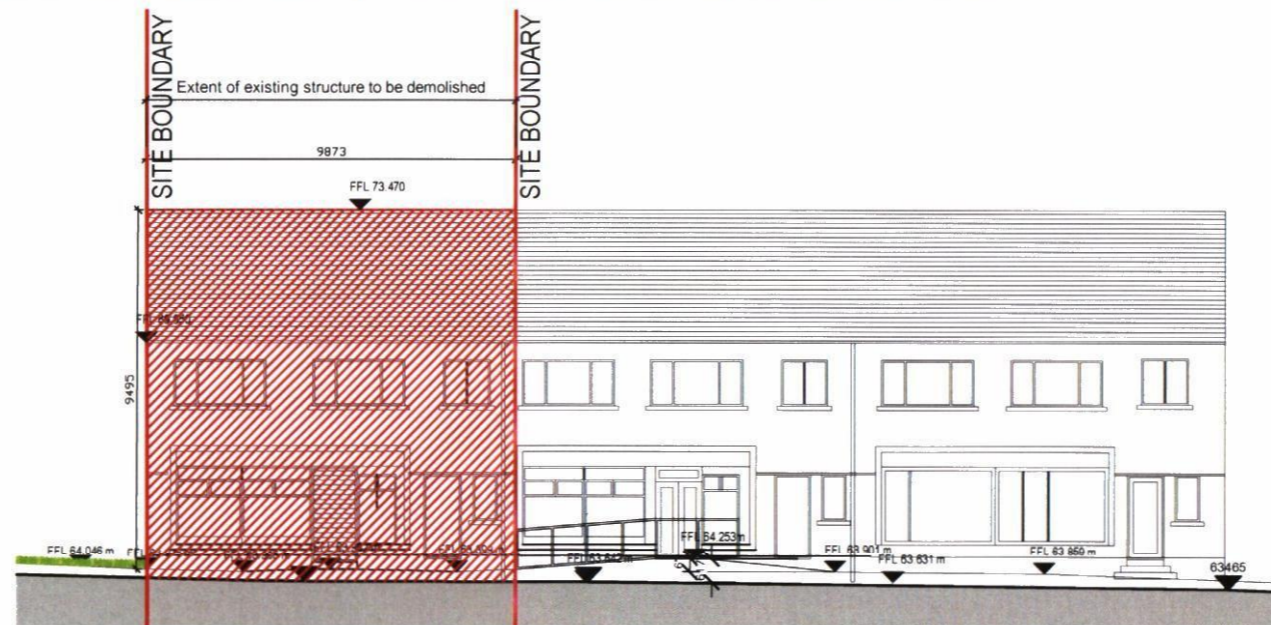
SITE BOUNDARY

SITE BOUNDARY

Extent of existing structure to be demolished

9873

FFL 73.470

FFL 66.680

9495

FFL 64.046 m

FFL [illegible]

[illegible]

FFL 63.842 m

FFL 64.253 m

FFL 63.901 m

FFL 63.631 m

FFL 63.860 m

63465